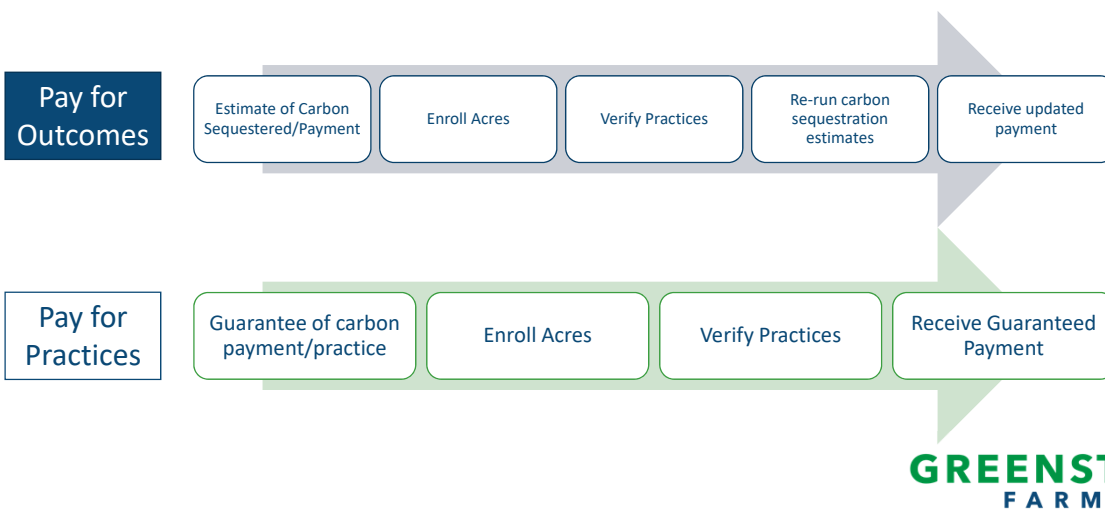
Pay for Outcomes

Estimate of Carbon Sequestered/Payment

Enroll Acres

Verify Practices

Re-run carbon sequestration estimates

Receive updated payment

Pay for Practices

Guarantee of carbon payment/practice

Enroll Acres

Verify Practices

Receive Guaranteed Payment

GREENST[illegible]
FARM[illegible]